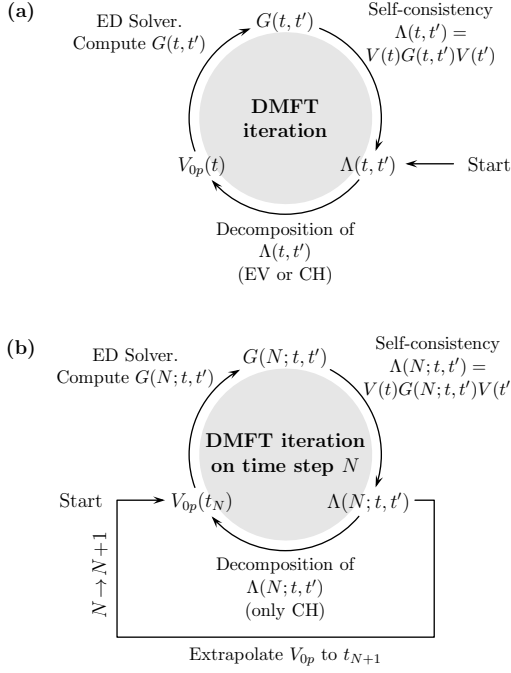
(a)

ED Solver. Compute $G(t,t')$

$G(t,t')$

Self-consistency $\Lambda(t,t') = V(t)G(t,t')V(t')$

DMFT iteration

$V_{0p}(t)$

$\Lambda(t,t')$

Start

Decomposition of $\Lambda(t,t')$ (EV or CH)

(b)

ED Solver. Compute $G(N;t,t')$

$G(N;t,t')$

Self-consistency $\Lambda(N;t,t') = V(t)G(N;t,t')V(t'$

DMFT iteration on time step $N$

Start

$V_{0p}(t_N)$

$\Lambda(N;t,t')$

$N \to N+1$

Decomposition of $\Lambda(N;t,t')$ (only CH)

Extrapolate $V_{0p}$ to $t_{N+1}$